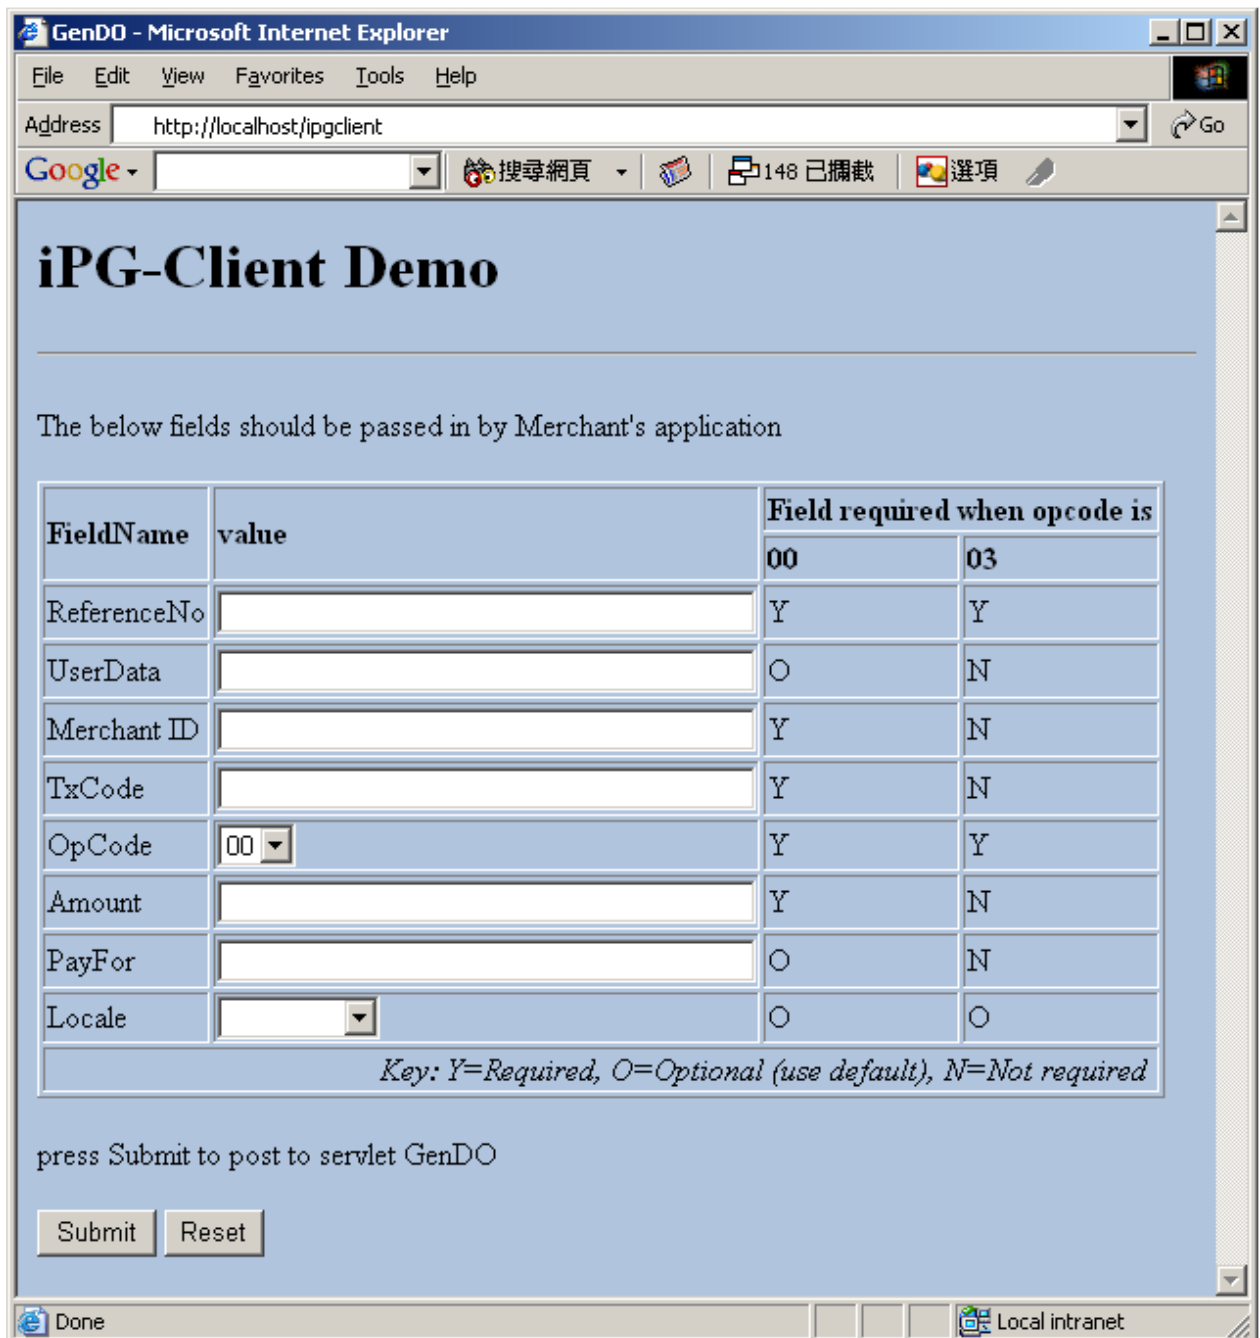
GenDO - Microsoft Internet Explorer

File Edit View Favorites Tools Help

Address http://localhost/ipgclient Go

Google 搜尋網頁 148 已攔截 選項

iPG-Client Demo

The below fields should be passed in by Merchant's application

| FieldName | value | Field required when opcode is 00 | Field required when opcode is 03 |
|---|---|---|---|
| ReferenceNo | | Y | Y |
| UserData | | O | N |
| Merchant ID | | Y | N |
| TxCode | | Y | N |
| OpCode | 00 | Y | Y |
| Amount | | Y | N |
| PayFor | | O | N |
| Locale | | O | O |
| Key: Y=Required, O=Optional (use default), N=Not required | | | |

press Submit to post to servlet GenDO

Submit Reset

Done Local intranet